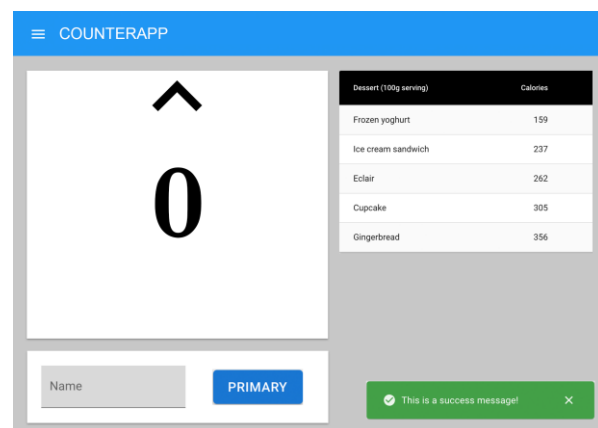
COUNTERAPP

0

| Dessert (100g serving) | Calories |
|---|---|
| Frozen yoghurt | 159 |
| Ice cream sandwich | 237 |
| Eclair | 262 |
| Cupcake | 305 |
| Gingerbread | 356 |

Name

PRIMARY

This is a success message!